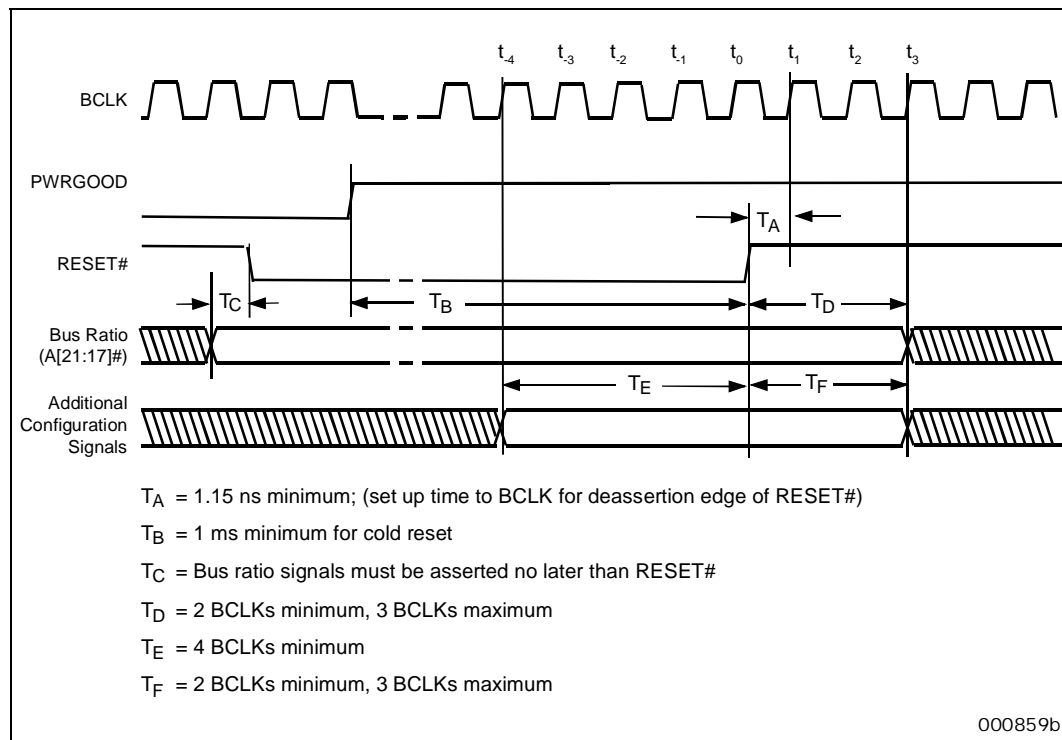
$t_{-4}$ $t_{-3}$ $t_{-2}$ $t_{-1}$ $t_0$ $t_1$ $t_2$ $t_3$

BCLK

PWRGOOD

$T_A$

RESET#

$T_C$ $T_B$ $T_D$

Bus Ratio (A[21:17]#)

$T_E$ $T_F$

Additional Configuration Signals

$T_A$ = 1.15 ns minimum; (set up time to BCLK for deassertion edge of RESET#)

$T_B$ = 1 ms minimum for cold reset

$T_C$ = Bus ratio signals must be asserted no later than RESET#

$T_D$ = 2 BCLKs minimum, 3 BCLKs maximum

$T_E$ = 4 BCLKs minimum

$T_F$ = 2 BCLKs minimum, 3 BCLKs maximum

000859b